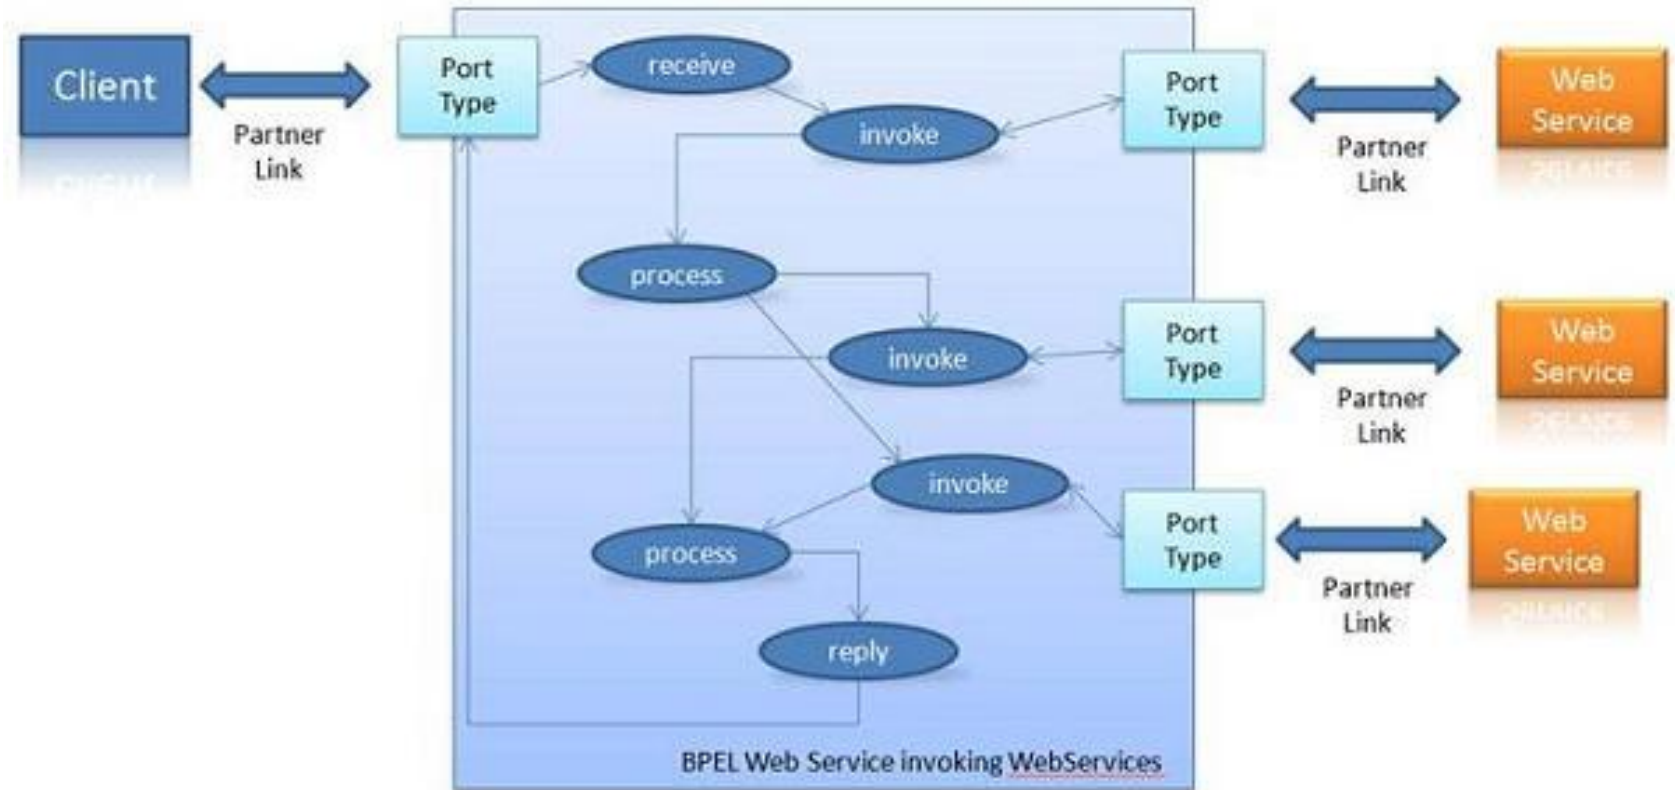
Client

Partner Link

Port Type

receive

invoke

process

invoke

invoke

process

reply

BPEL Web Service invoking WebServices

Port Type

Partner Link

Web Service

Port Type

Partner Link

Web Service

Port Type

Partner Link

Web Service